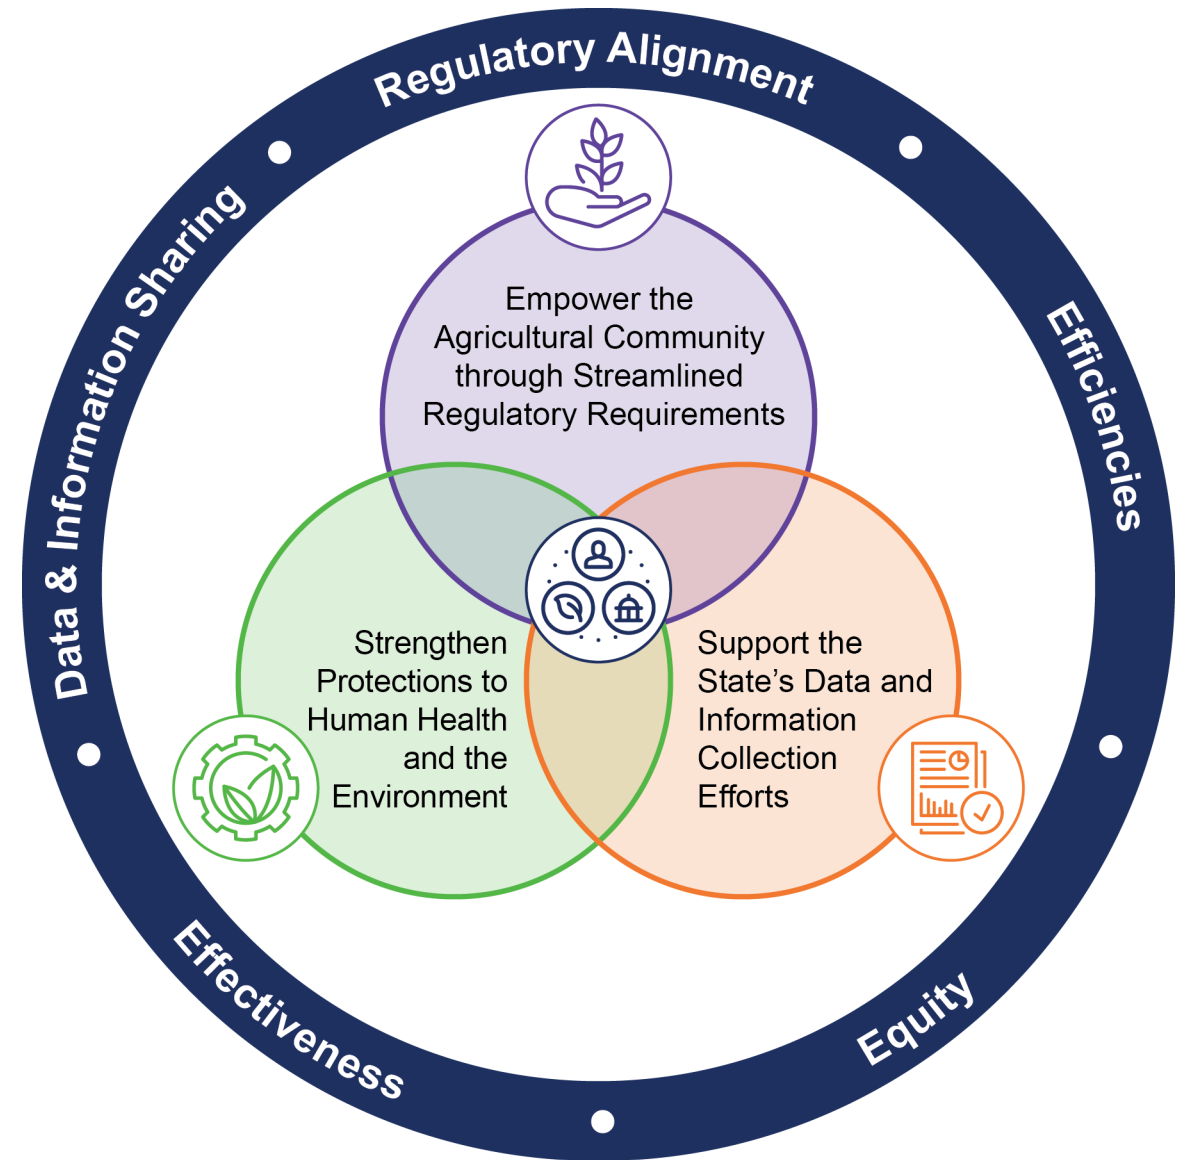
Regulatory Alignment

Efficiencies

Equity

Effectiveness

Data & Information Sharing

Empower the Agricultural Community through Streamlined Regulatory Requirements

Strengthen Protections to Human Health and the Environment

Support the State's Data and Information Collection Efforts